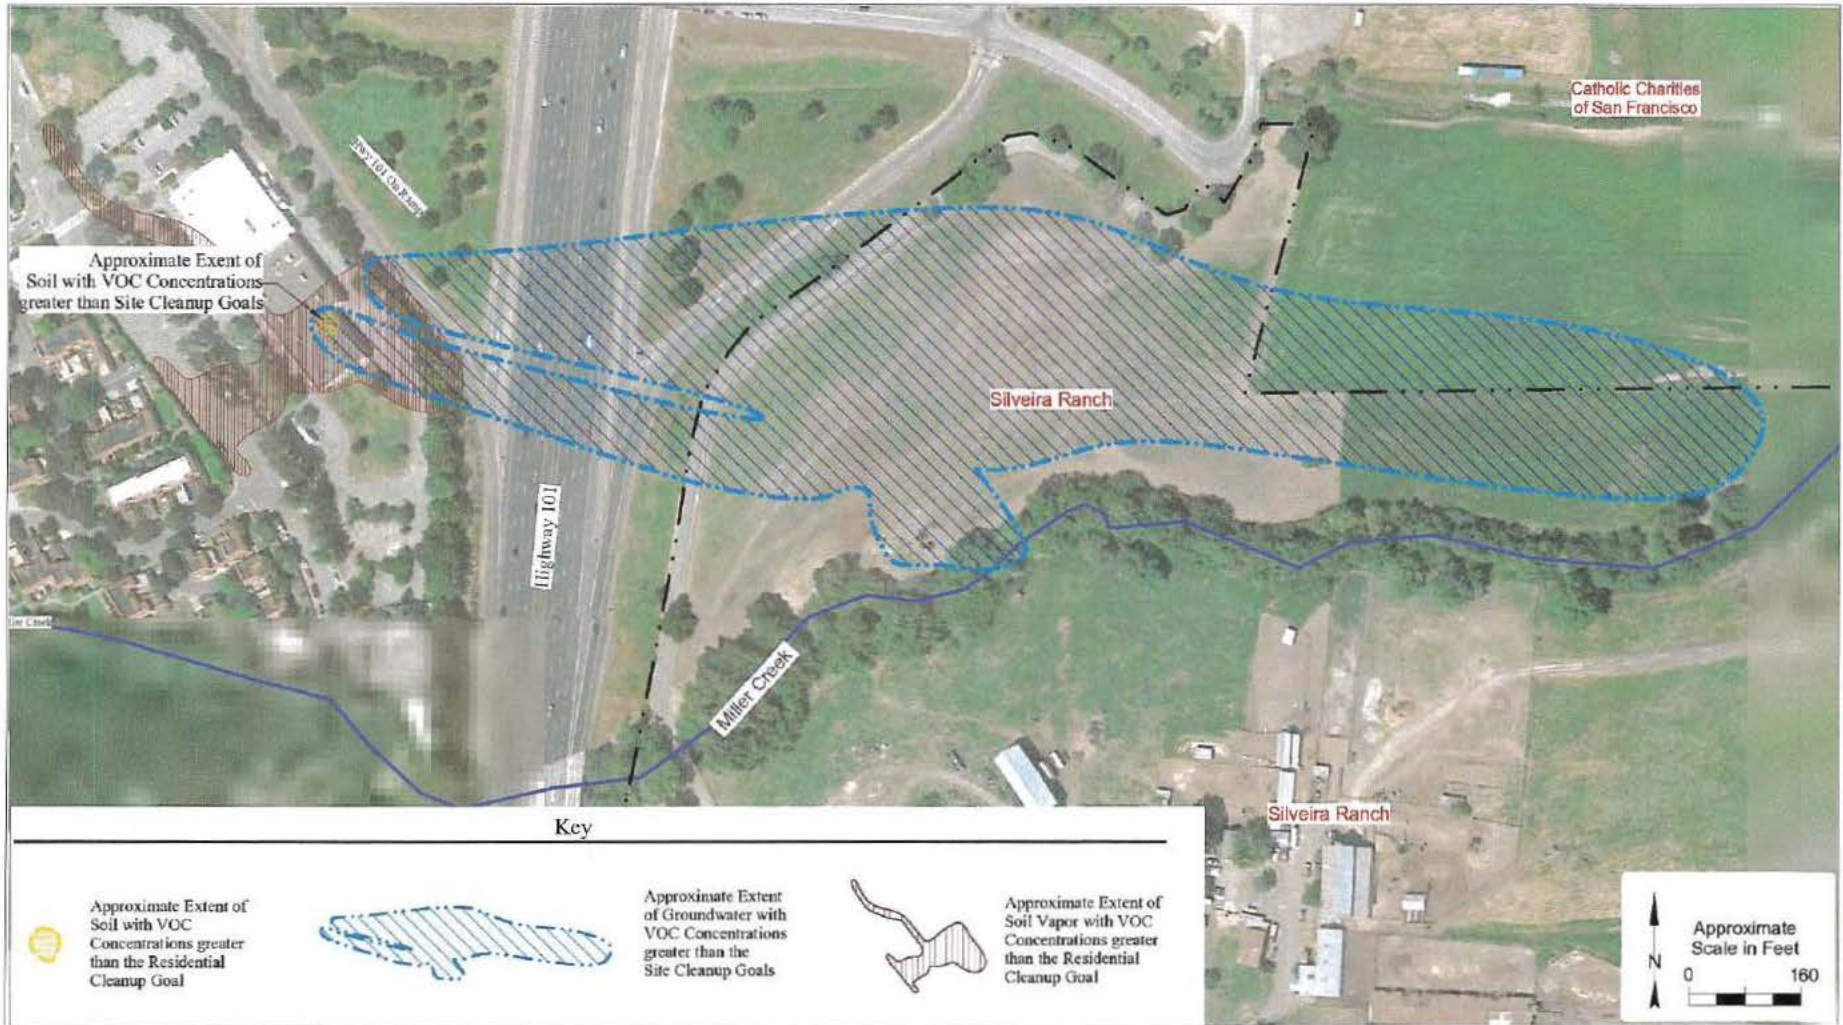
Catholic Charities of San Francisco

Hwy 101 On Ramp

Approximate Extent of Soil with VOC Concentrations greater than Site Cleanup Goals

Silveira Ranch

Highway 101

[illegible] Creek

Miller Creek

Silveira Ranch

Key

Approximate Extent of Soil with VOC Concentrations greater than the Residential Cleanup Goal

Approximate Extent of Groundwater with VOC Concentrations greater than the Site Cleanup Goals

Approximate Extent of Soil Vapor with VOC Concentrations greater than the Residential Cleanup Goal

N

Approximate Scale in Feet

0 160